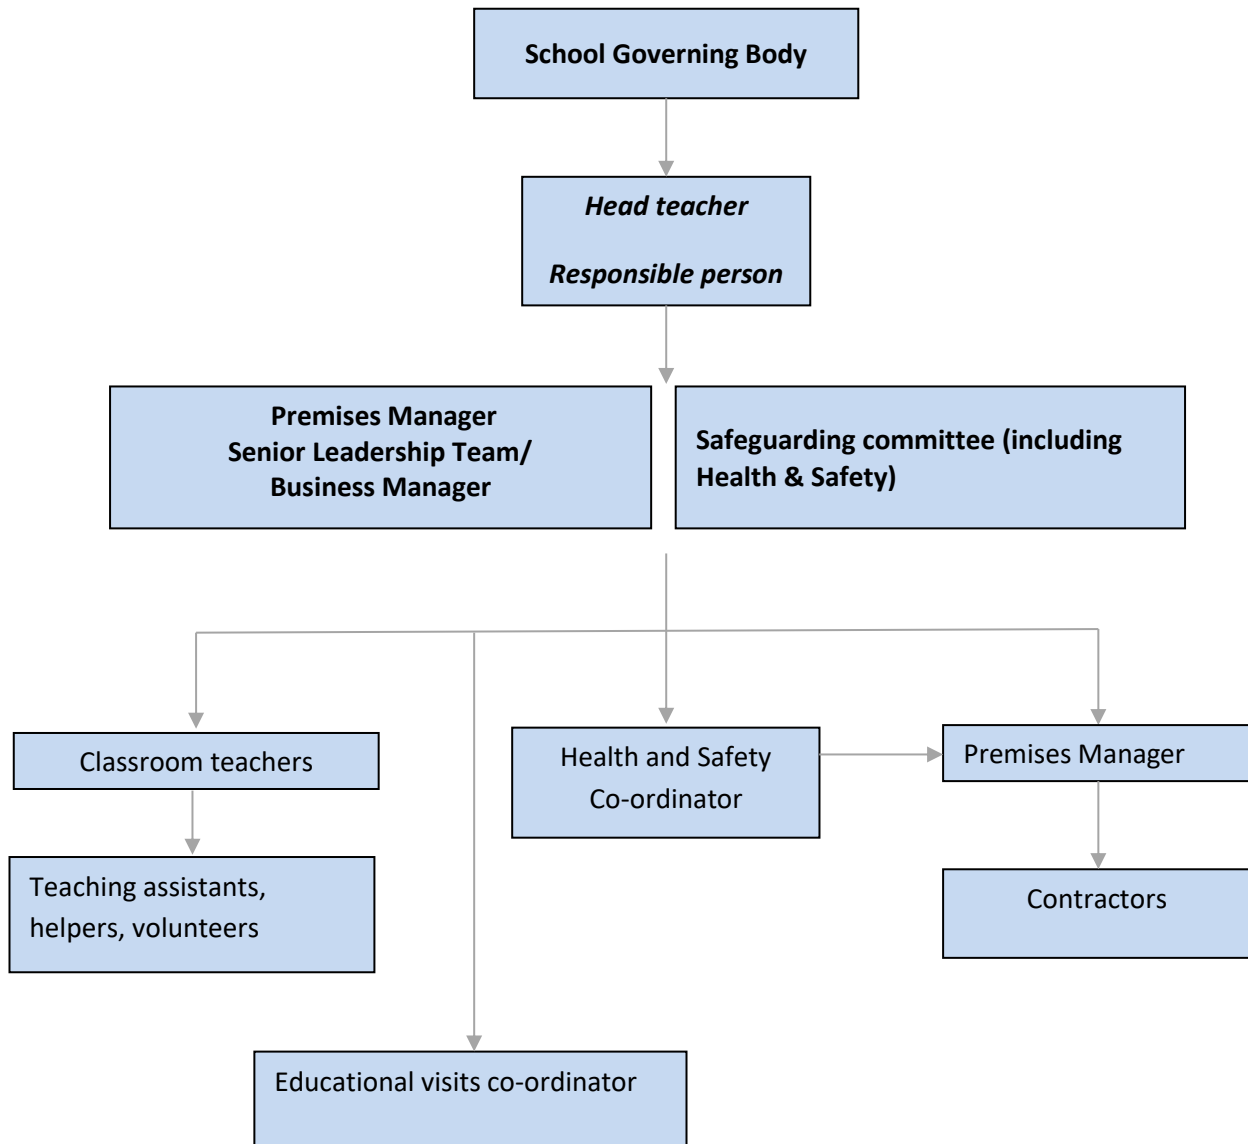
**School Governing Body**

***Head teacher***

***Responsible person***

**Premises Manager**
**Senior Leadership Team/**
**Business Manager**

**Safeguarding committee (including Health & Safety)**

Classroom teachers

Health and Safety Co-ordinator

Premises Manager

Teaching assistants, helpers, volunteers

Contractors

Educational visits co-ordinator